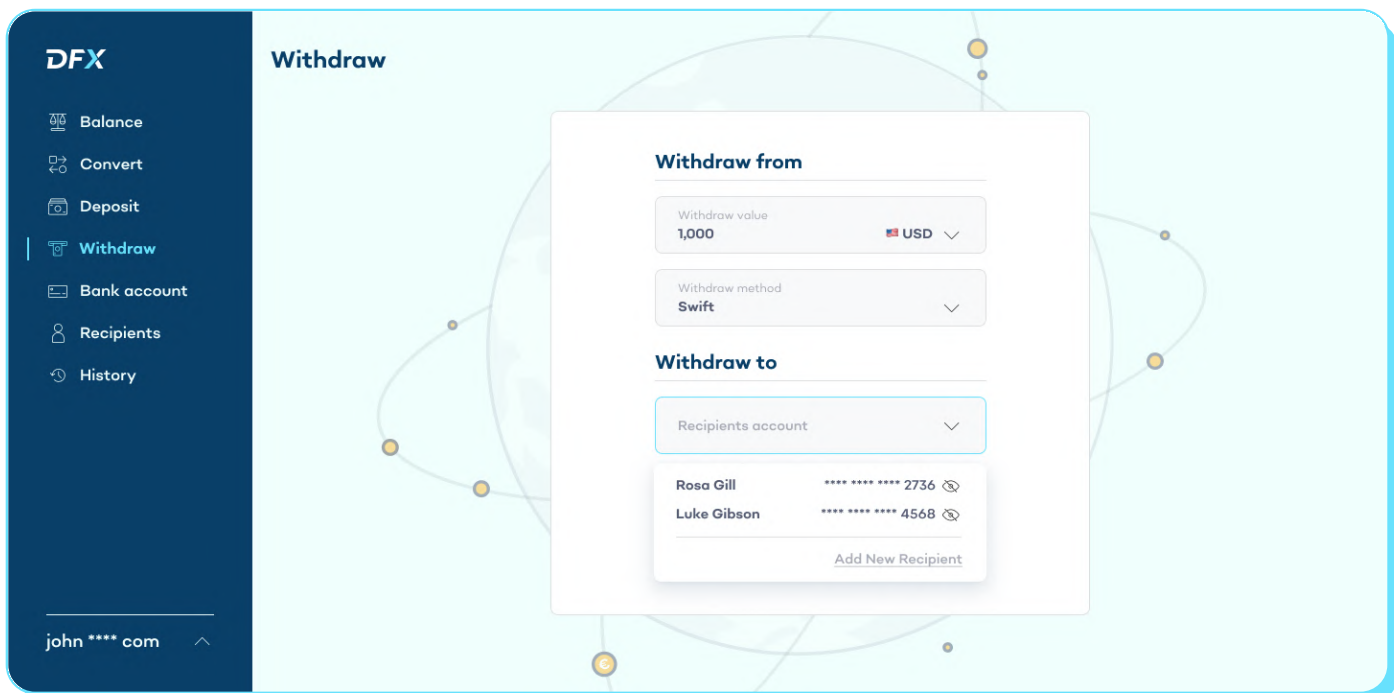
DFX

Balance
Convert
Deposit
Withdraw
Bank account
Recipients
History

john **** com

Withdraw

Withdraw from

Withdraw value
1,000
USD

Withdraw method
Swift

Withdraw to

Recipients account

Rosa Gill **** **** **** 2736
Luke Gibson **** **** **** 4568

Add New Recipient